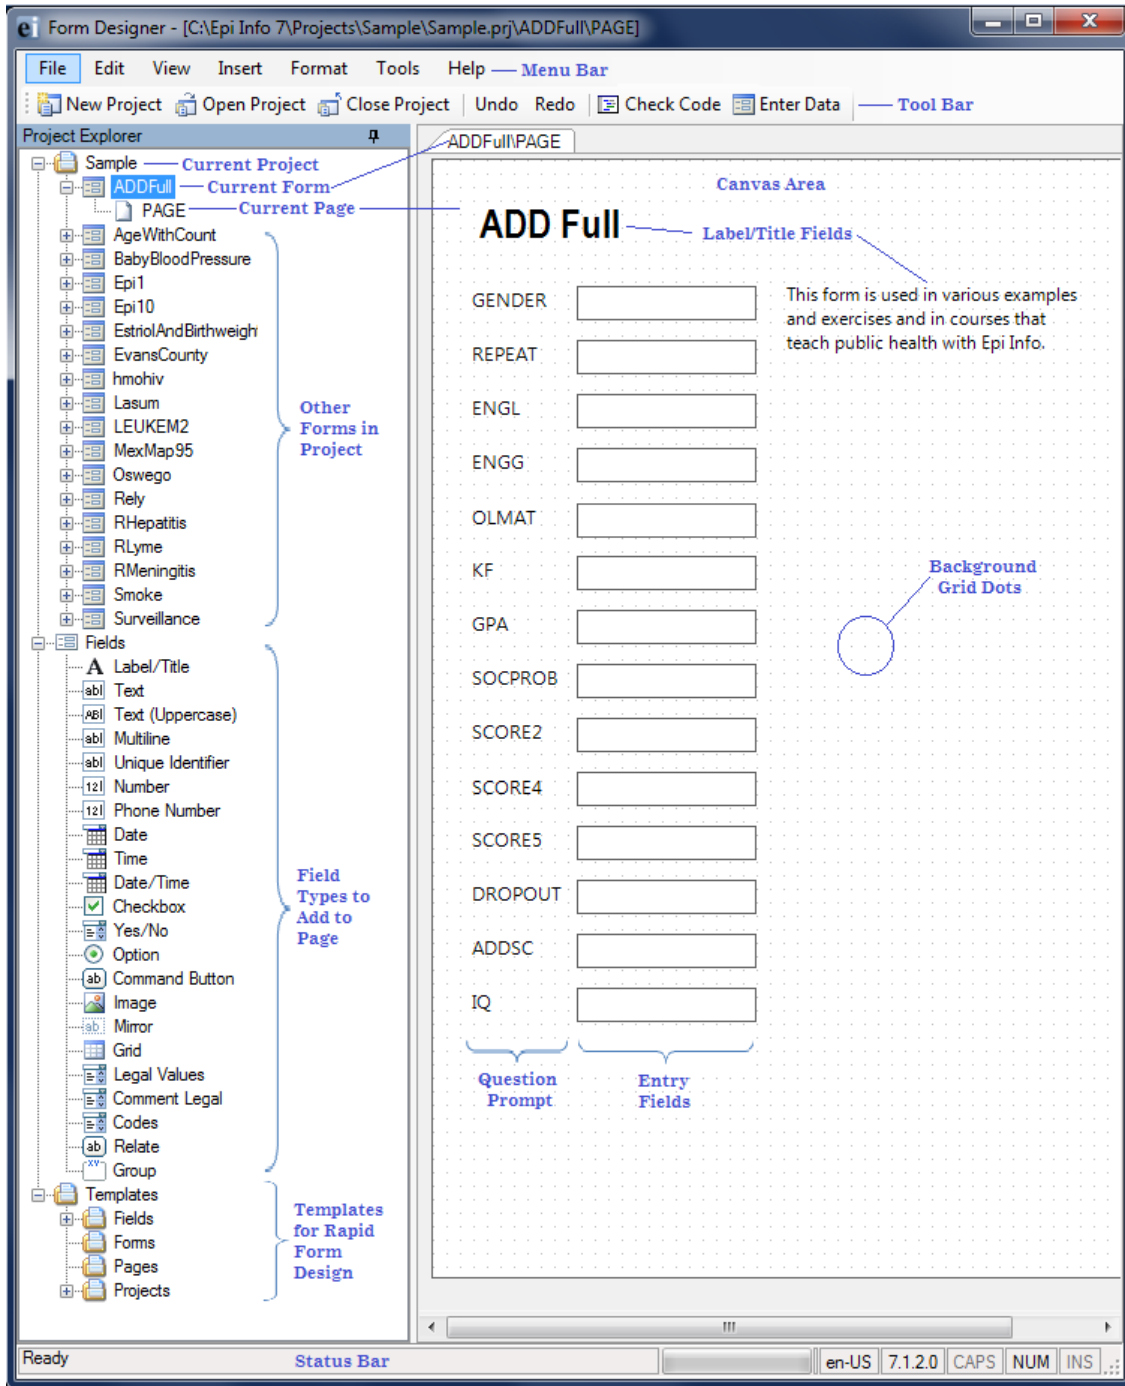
Form Designer - [C:\Epi Info 7\Projects\Sample\Sample.prj\ADDFull\PAGE]

File Edit View Insert Format Tools Help — Menu Bar

New Project Open Project Close Project Undo Redo Check Code Enter Data — Tool Bar

Project Explorer

Sample — Current Project
ADDFull — Current Form
PAGE — Current Page
AgeWithCount
BabyBloodPressure
Epi1
Epi10
EstriolAndBirthweigh
EvansCounty
hmohiv
Lasum
LEUKEM2
MexMap95
Oswego
Rely
RHepatitis
RLyme
RMeningitis
Smoke
Surveillance

Other Forms in Project

Fields
Label/Title
Text
Text (Uppercase)
Multiline
Unique Identifier
Number
Phone Number
Date
Time
Date/Time
Checkbox
Yes/No
Option
Command Button
Image
Mirror
Grid
Legal Values
Comment Legal
Codes
Relate
Group

Field Types to Add to Page

Templates
Fields
Forms
Pages
Projects

Templates for Rapid Form Design

ADDFull\PAGE

Canvas Area

ADD Full — Label/Title Fields

This form is used in various examples and exercises and in courses that teach public health with Epi Info.

GENDER
REPEAT
ENGL
ENGG
OLMAT
KF
GPA
SOCPROB
SCORE2
SCORE4
SCORE5
DROPOUT
ADDSC
IQ

Background Grid Dots

Question Prompt

Entry Fields

Ready Status Bar en-US 7.1.2.0 CAPS NUM INS